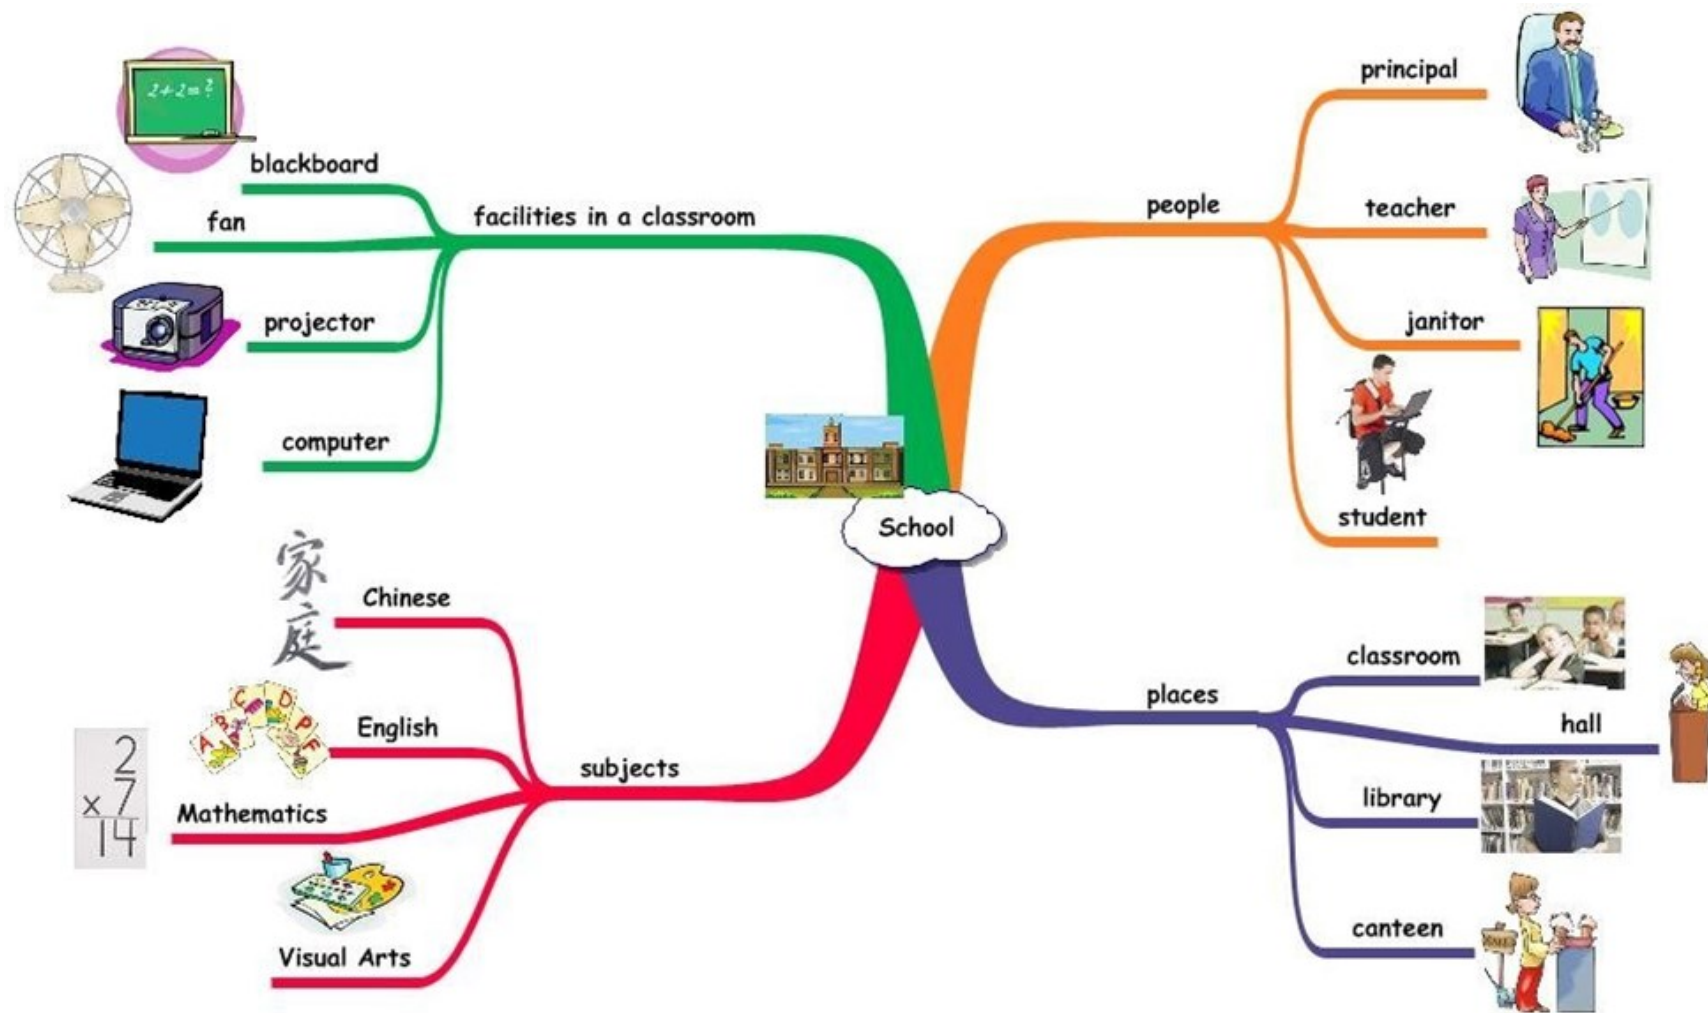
School

facilities in a classroom
blackboard
$2+2=?$
fan
projector
computer

people
principal
teacher
janitor
student

subjects
Chinese
家
庭
English
A B C D P F
Mathematics
$2 \times 7 = 14$
Visual Arts

places
classroom
hall
library
canteen